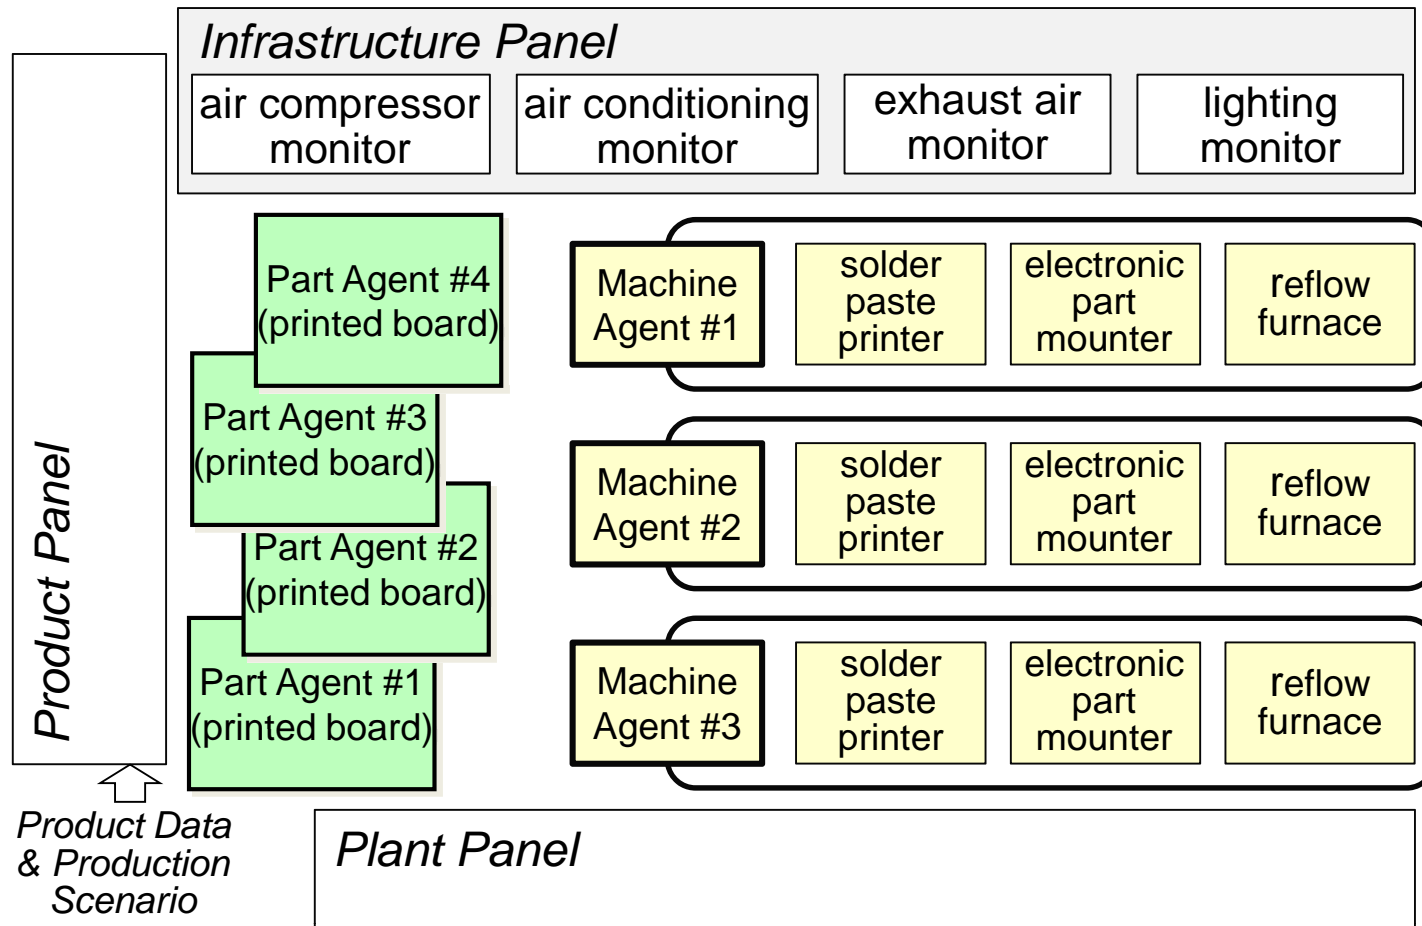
Infrastructure Panel

air compressor monitor

air conditioning monitor

exhaust air monitor

lighting monitor

Product Panel

Part Agent #4 (printed board)

Part Agent #3 (printed board)

Part Agent #2 (printed board)

Part Agent #1 (printed board)

Machine Agent #1

solder paste printer

electronic part mounter

reflow furnace

Machine Agent #2

solder paste printer

electronic part mounter

reflow furnace

Machine Agent #3

solder paste printer

electronic part mounter

reflow furnace

Product Data & Production Scenario

Plant Panel